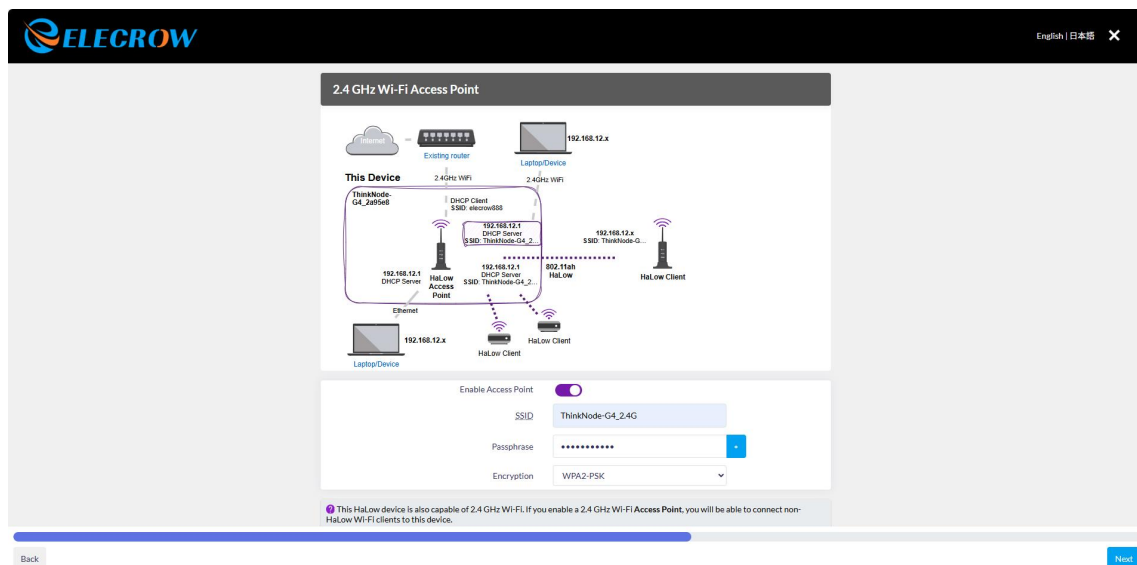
ELECROW

English | 日本語 ✕

2.4 GHz Wi-Fi Access Point

Internet

Existing router

192.168.12.x

Laptop/Device

This Device

2.4GHz WiFi

2.4GHz WiFi

ThinkNode-G4_2a95e8

DHCP Client
SSID: elecrow888

192.168.12.1
DHCP Server
SSID: ThinkNode-G4_2...

192.168.12.x
SSID: ThinkNode-G...

192.168.12.1
DHCP Server

HaLow Access Point

192.168.12.1
DHCP Server
SSID: ThinkNode-G4_2...

802.11ah HaLow

HaLow Client

Ethernet

192.168.12.x

Laptop/Device

HaLow Client

HaLow Client

Enable Access Point

SSID ThinkNode-G4_2.4G

Passphrase ••••••••••••

Encryption WPA2-PSK

This HaLow device is also capable of 2.4 GHz Wi-Fi. If you enable a 2.4 GHz Wi-Fi Access Point, you will be able to connect non-HaLow Wi-Fi clients to this device.

Back

Next